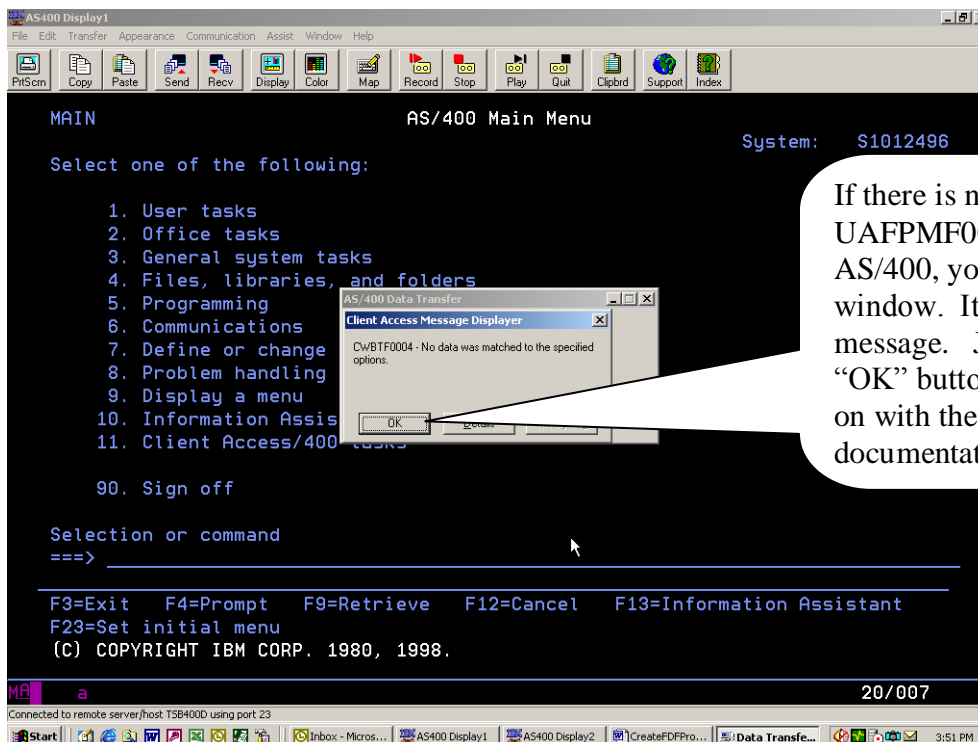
AS400 Display1

File Edit Transfer Appearance Communication Assist Window Help

PrtScrn Copy Paste Send Recv Display Color Map Record Stop Play Quit Clipbrd Support Index

MAIN AS/400 Main Menu

System: S1012496

Select one of the following:

1. User tasks
2. Office tasks
3. General system tasks
4. Files, libraries, and folders
5. Programming
6. Communications
7. Define or change
8. Problem handling
9. Display a menu
10. Information Assis
11. Client Access/400 tasks

90. Sign off

Selection or command
===>

F3=Exit F4=Prompt F9=Retrieve F12=Cancel F13=Information Assistant
F23=Set initial menu
(C) COPYRIGHT IBM CORP. 1980, 1998.

AS/400 Data Transfer

Client Access Message Displayer

CWBTF0004 - No data was matched to the specified options.

OK

If there is n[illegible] UAFPMF0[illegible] AS/400, yo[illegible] window. I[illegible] message. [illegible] "OK" butto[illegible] on with the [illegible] documentat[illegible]

MA a 20/007

Connected to remote server/host TSB400D using port 23

Start Inbox - Micros... AS400 Display1 AS400 Display2 CreateFDFPro... Data Transfe... 3:51 PM